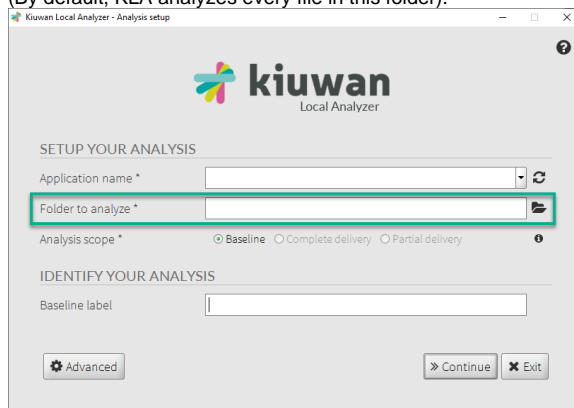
(By default, KLA analyzes every file in this folder).

Kiuwan Local Analyzer - Analysis setup

kiuwan
Local Analyzer

SETUP YOUR ANALYSIS

Application name *

Folder to analyze *

Analysis scope *

Baseline Complete delivery Partial delivery

IDENTIFY YOUR ANALYSIS

Baseline label

Advanced

» Continue

Exit